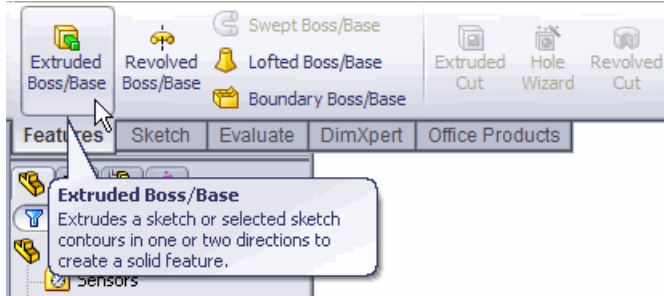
Extruded Boss/Base
Revolved Boss/Base
Swept Boss/Base
Lofted Boss/Base
Boundary Boss/Base
Extruded Cut
Hole Wizard
Revolved Cut

Features
Sketch
Evaluate
DimXpert
Office Products

Extruded Boss/Base
Extrudes a sketch or selected sketch contours in one or two directions to create a solid feature.

Sensors